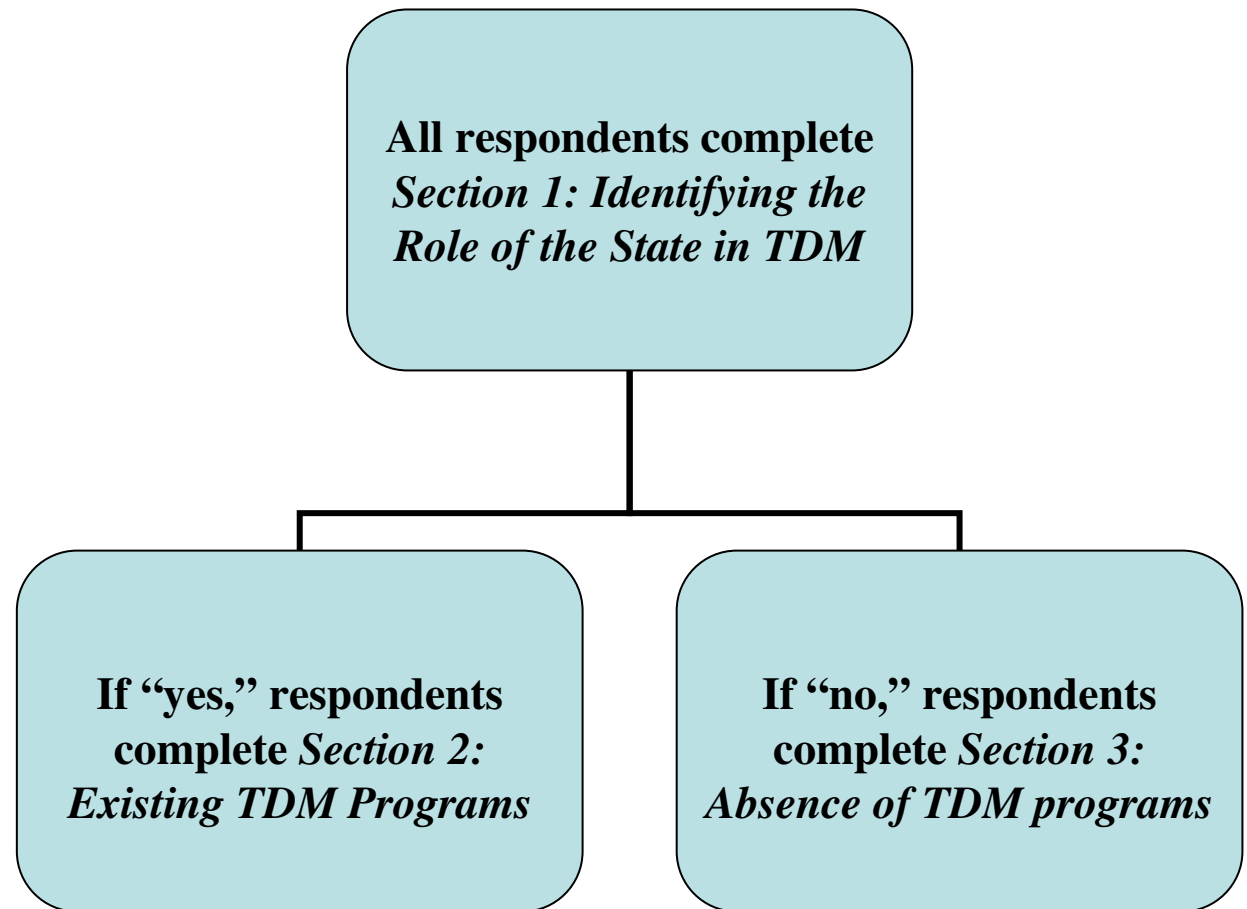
All respondents complete Section 1: Identifying the Role of the State in TDM

If “yes,” respondents complete Section 2: Existing TDM Programs

If “no,” respondents complete Section 3: Absence of TDM programs